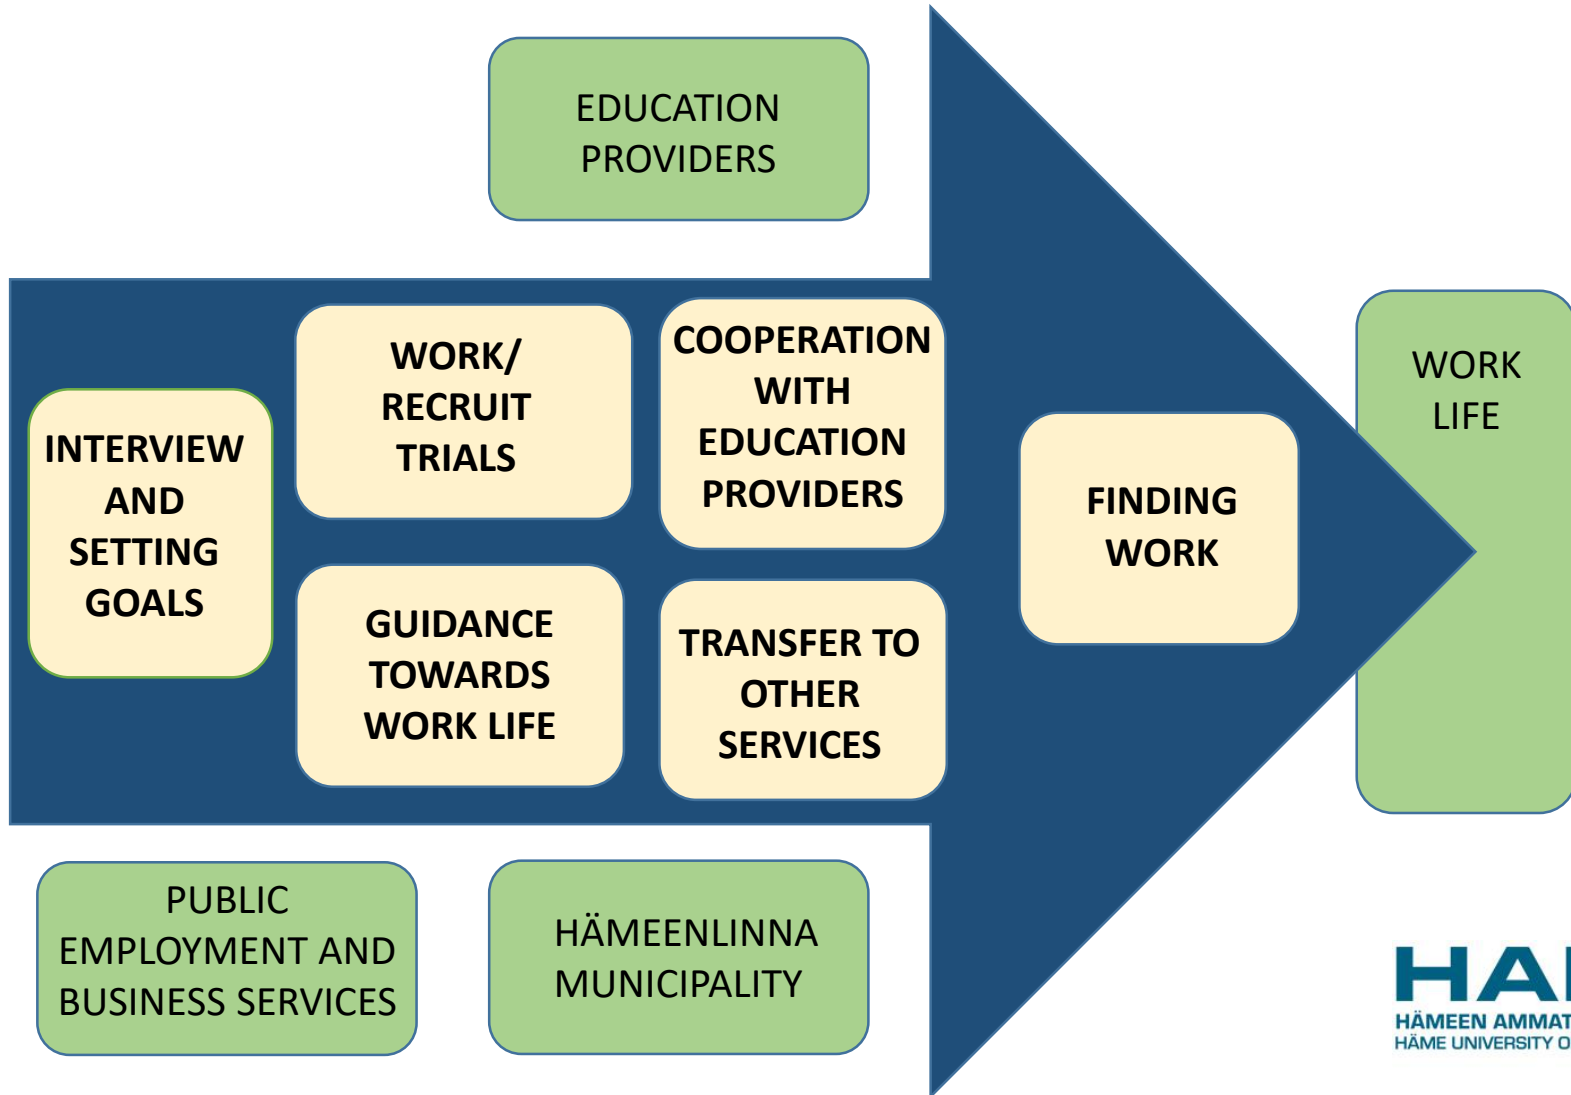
EDUCATION PROVIDERS

INTERVIEW AND SETTING GOALS

WORK/ RECRUIT TRIALS

GUIDANCE TOWARDS WORK LIFE

COOPERATION WITH EDUCATION PROVIDERS

TRANSFER TO OTHER SERVICES

FINDING WORK

WORK LIFE

PUBLIC EMPLOYMENT AND BUSINESS SERVICES

HÄMEENLINNA MUNICIPALITY

HA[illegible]
HÄMEEN AMMAT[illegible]
HÄME UNIVERSITY O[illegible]